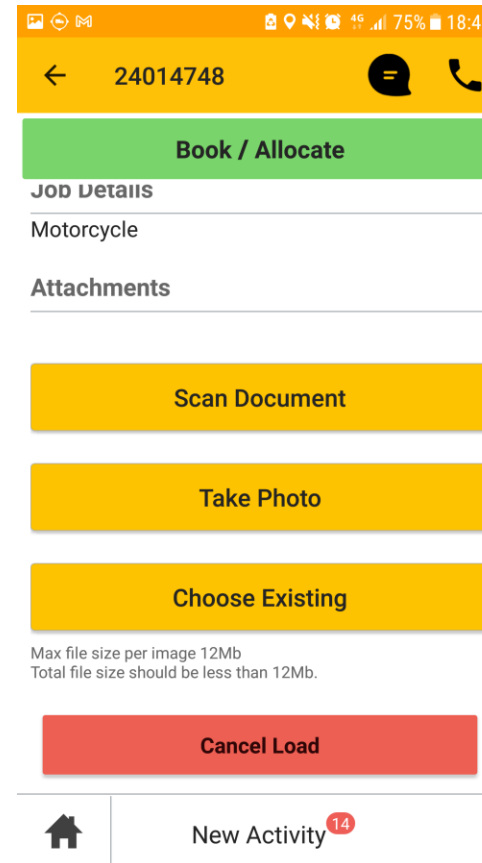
75% 18:4

24014748

Book / Allocate

Job Details

Motorcycle

Attachments

Scan Document

Take Photo

Choose Existing

Max file size per image 12Mb
Total file size should be less than 12Mb.

Cancel Load

New Activity 14